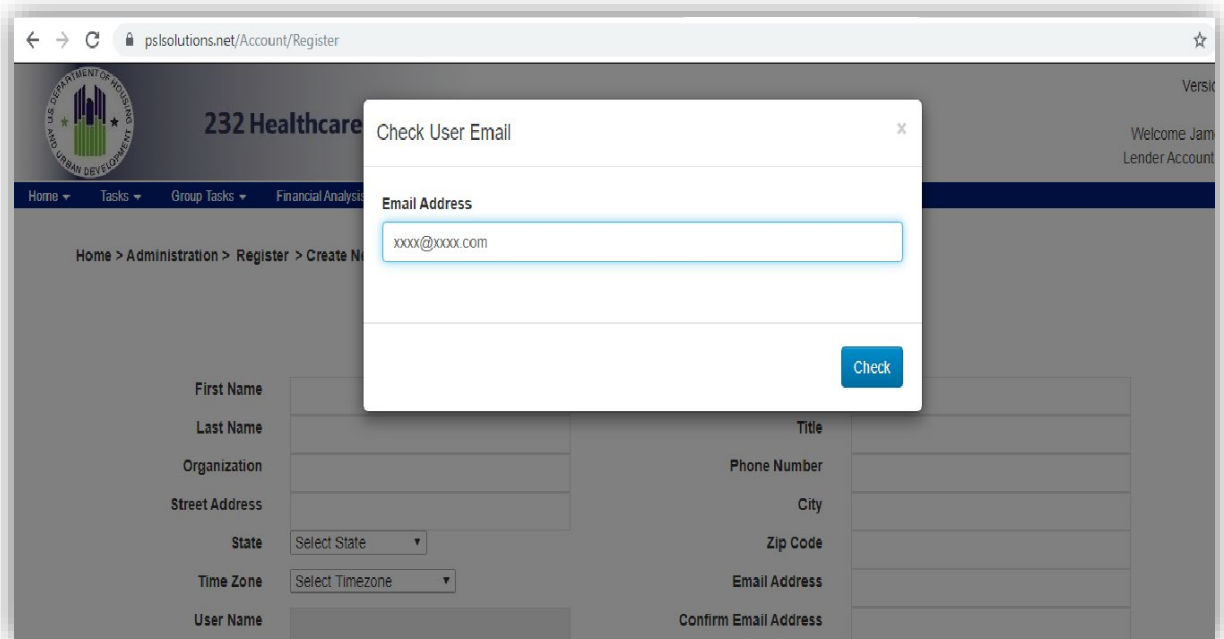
pslsolutions.net/Account/Register

U.S. DEPARTMENT OF HOUSING AND URBAN DEVELOPMENT

232 Healthcare

Versio

Welcome Jam

Lender Account

Home ▾ Tasks ▾ Group Tasks ▾ Financial Analysis

Home > Administration > Register > Create N

Check User Email

×

Email Address

xxxx@xxxx.com

Check

First Name

Last Name

Title

Organization

Phone Number

Street Address

City

State

Select State

Zip Code

Time Zone

Select Timezone

Email Address

User Name

Confirm Email Address